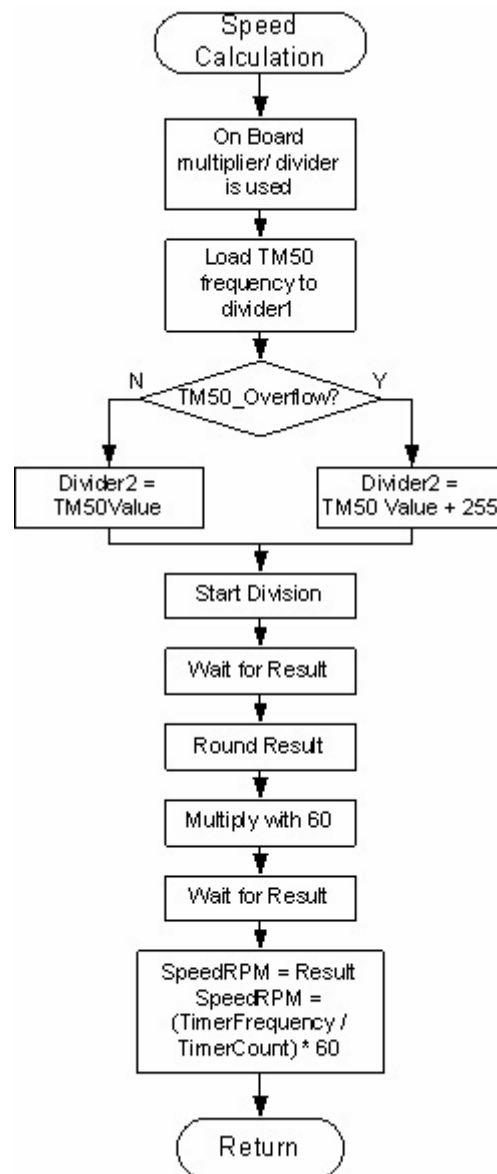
Speed Calculation

On Board multiplier/ divider is used

Load TM50 frequency to divider1

TM50_Overflow?

N

Y

Divider2 = TM50Value

Divider2 = TM50 Value + 255

Start Division

Wait for Result

Round Result

Multiply with 60

Wait for Result

SpeedRPM = Result
SpeedRPM = (TimerFrequency / TimerCount) * 60

Return